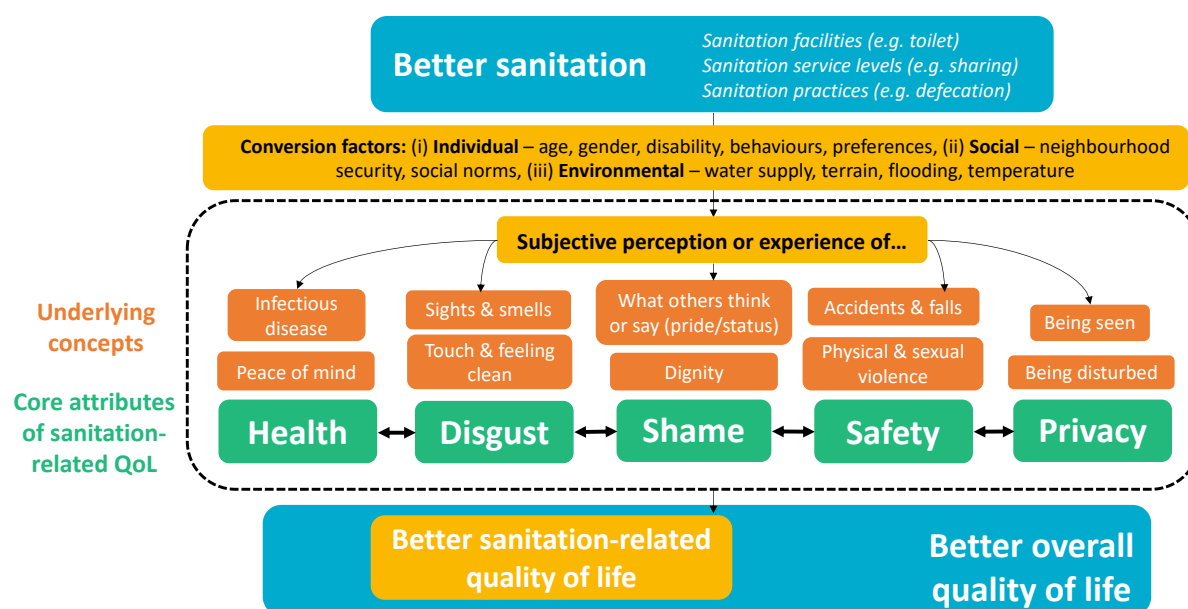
Better sanitation

Sanitation facilities (e.g. toilet)
Sanitation service levels (e.g. sharing)
Sanitation practices (e.g. defecation)

Conversion factors: (i) Individual – age, gender, disability, behaviours, preferences, (ii) Social – neighbourhood security, social norms, (iii) Environmental – water supply, terrain, flooding, temperature

Subjective perception or experience of…

Underlying concepts

Infectious disease
Peace of mind

Sights & smells
Touch & feeling clean

What others think or say (pride/status)
Dignity

Accidents & falls
Physical & sexual violence

Being seen
Being disturbed

Core attributes of sanitation-related QoL

Health
Disgust
Shame
Safety
Privacy

Better sanitation-related quality of life

Better overall quality of life